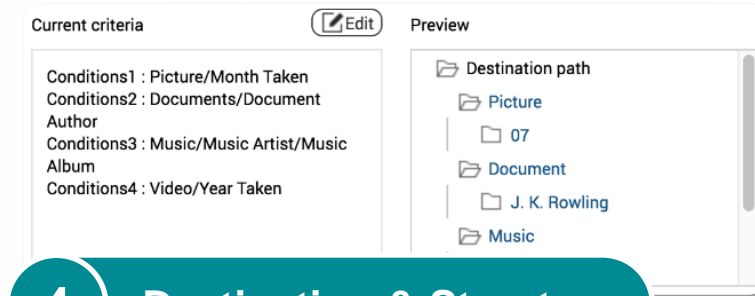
Current criteria

Edit

Preview

Conditions1 : Picture/Month Taken
Conditions2 : Documents/Document Author
Conditions3 : Music/Music Artist/Music Album
Conditions4 : Video/Year Taken

Destination path
Picture
07
Document
J. K. Rowling
Music

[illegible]